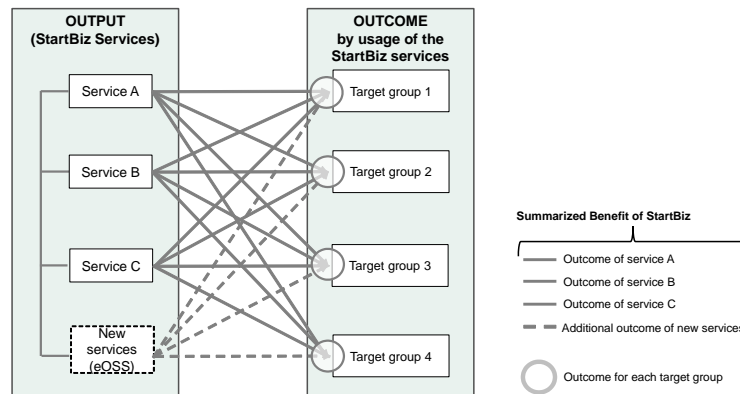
OUTPUT
(StartBiz Services)

Service A

Service B

Service C

New services (eOSS)

OUTCOME
by usage of the StartBiz services

Target group 1

Target group 2

Target group 3

Target group 4

Summarized Benefit of StartBiz

Outcome of service A

Outcome of service B

Outcome of service C

Additional outcome of new service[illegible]

Outcome for each target group